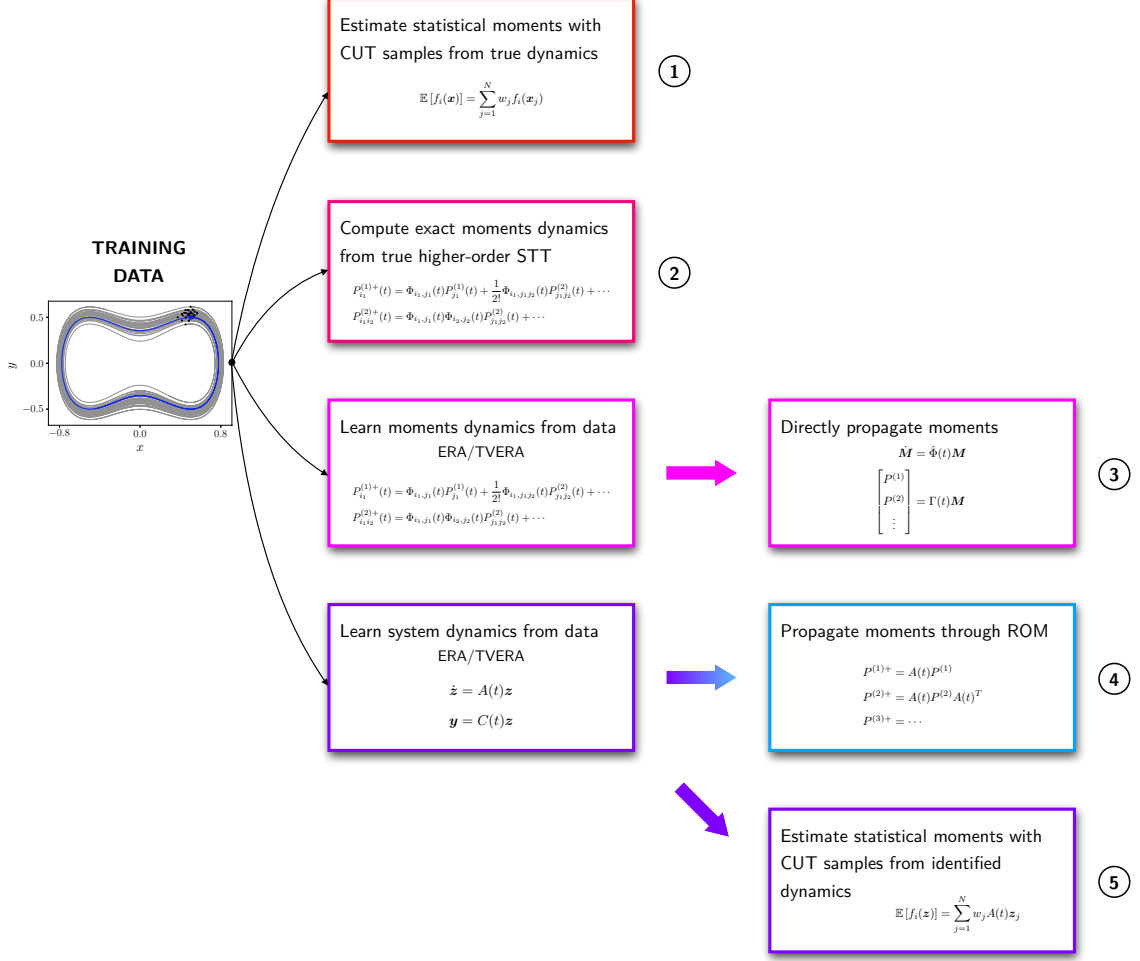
TRAINING DATA

0.5
0.0
−0.5
−0.8
0.0
0.8
$y$
$x$

Estimate statistical moments with CUT samples from true dynamics

$\mathbb{E}[f_i(\boldsymbol{x})] = \sum_{j=1}^{N} w_j f_i(\boldsymbol{x}_j)$

1

Compute exact moments dynamics from true higher-order STT

$P^{(1)+}_{i_1}(t) = \Phi_{i_1,j_1}(t)P^{(1)}_{j_1}(t) + \frac{1}{2!}\Phi_{i_1,j_1j_2}(t)P^{(2)}_{j_1j_2}(t) + \cdots$
$P^{(2)+}_{i_1i_2}(t) = \Phi_{i_1,j_1}(t)\Phi_{i_2,j_2}(t)P^{(2)}_{j_1j_2}(t) + \cdots$

2

Learn moments dynamics from data
ERA/TVERA

$P^{(1)+}_{i_1}(t) = \Phi_{i_1,j_1}(t)P^{(1)}_{j_1}(t) + \frac{1}{2!}\Phi_{i_1,j_1j_2}(t)P^{(2)}_{j_1j_2}(t) + \cdots$
$P^{(2)+}_{i_1i_2}(t) = \Phi_{i_1,j_1}(t)\Phi_{i_2,j_2}(t)P^{(2)}_{j_1j_2}(t) + \cdots$

Directly propagate moments
$\dot{\boldsymbol{M}} = \hat{\Phi}(t)\boldsymbol{M}$
$\begin{bmatrix} P^{(1)} \\ P^{(2)} \\ \vdots \end{bmatrix} = \Gamma(t)\boldsymbol{M}$

3

Learn system dynamics from data
ERA/TVERA

$\dot{\boldsymbol{z}} = A(t)\boldsymbol{z}$
$\boldsymbol{y} = C(t)\boldsymbol{z}$

Propagate moments through ROM

$P^{(1)+} = A(t)P^{(1)}$
$P^{(2)+} = A(t)P^{(2)}A(t)^T$
$P^{(3)+} = \cdots$

4

Estimate statistical moments with CUT samples from identified dynamics

$\mathbb{E}[f_i(\boldsymbol{z})] = \sum_{j=1}^{N} w_j A(t)\boldsymbol{z}_j$

5